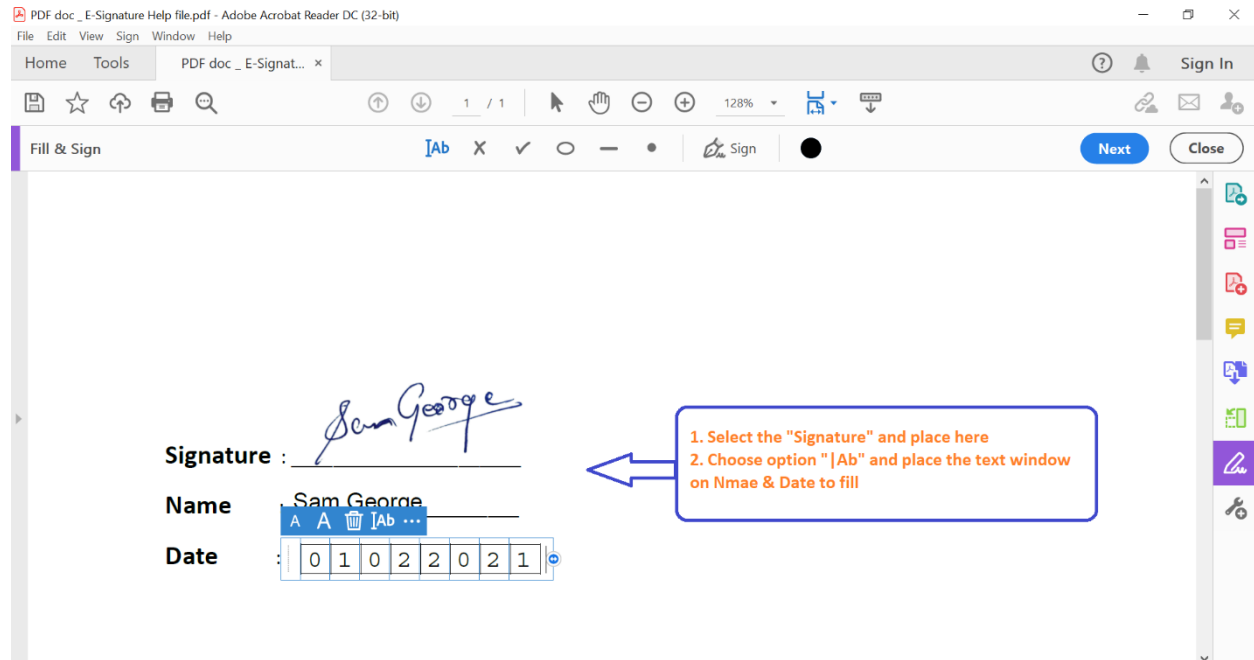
PDF doc _ E-Signature Help file.pdf - Adobe Acrobat Reader DC (32-bit)

File Edit View Sign Window Help

Home Tools PDF doc _ E-Signat... ×

Sign In

1 / 1 128%

Fill & Sign

IAb × ✓ Sign

Next Close

Sam George

Signature : ____________________

Name : Sam George__________

A A IAb ···

Date : 0 1 0 2 2 0 2 1

1. Select the "Signature" and place here
2. Choose option "|Ab" and place the text window on Nmae & Date to fill